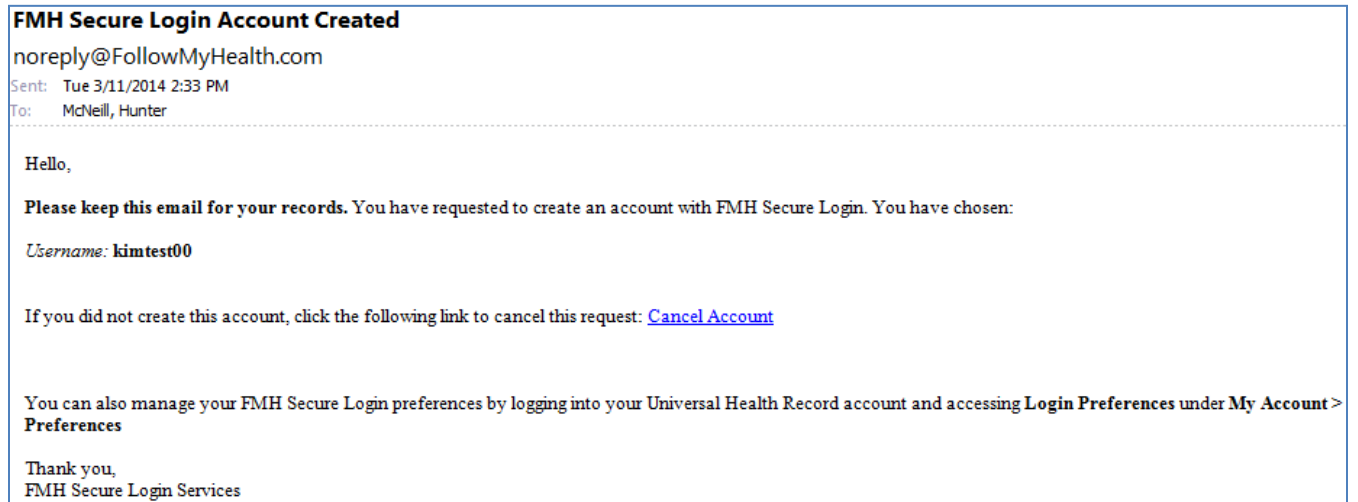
FMH Secure Login Account Created

noreply@FollowMyHealth.com

Sent: Tue 3/11/2014 2:33 PM
To: McNeill, Hunter

Hello,

Please keep this email for your records. You have requested to create an account with FMH Secure Login. You have chosen:

Username: kimtest00

If you did not create this account, click the following link to cancel this request: Cancel Account

You can also manage your FMH Secure Login preferences by logging into your Universal Health Record account and accessing Login Preferences under My Account > Preferences

Thank you,
FMH Secure Login Services